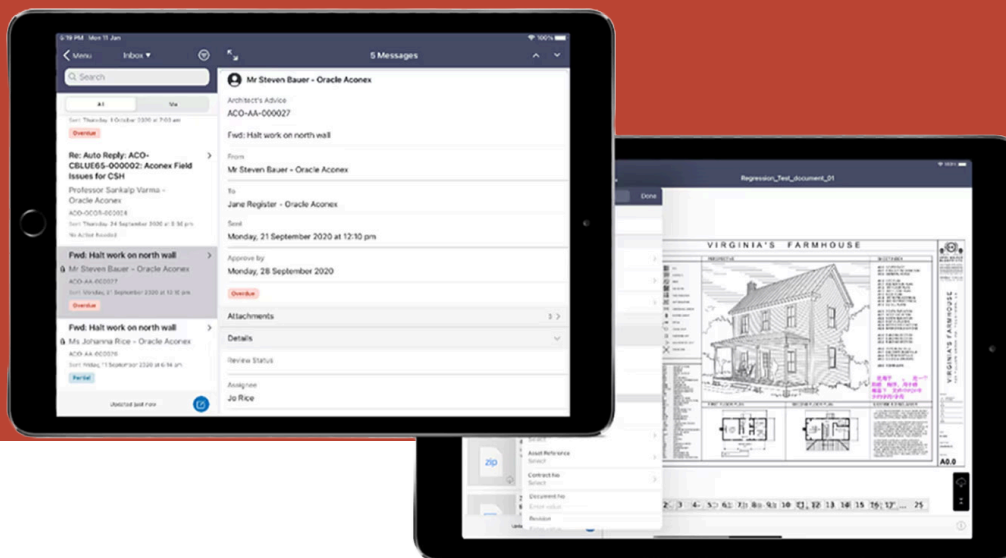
5:19 PM Mon 11 Jan

Menu

Inbox

Search

All

Me

Sent Thursday, 1 October 2020 at 7:03 am

Overdue

Re: Auto Reply: ACO-CBLUE65-000002: Aconex Field Issues for CSH

Professor Sankalp Varma - Oracle Aconex

ACO-OCOS-000024

Sent Thursday, 24 September 2020 at 9:38 pm

No Action Needed

Fwd: Halt work on north wall

Mr Steven Bauer - Oracle Aconex

ACO-AA-000027

Sent Monday, 21 September 2020 at 12:10 pm

Overdue

Fwd: Halt work on north wall

Ms Johanna Rice - Oracle Aconex

ACO-AA-000026

Sent Monday, 21 September 2020 at 6:14 pm

Partial

Updated just now

5 Messages

100%

Mr Steven Bauer - Oracle Aconex

Architect's Advice

ACO-AA-000027

Fwd: Halt work on north wall

From

Mr Steven Bauer - Oracle Aconex

To

Jane Register - Oracle Aconex

Sent

Monday, 21 September 2020 at 12:10 pm

Approve by

Monday, 28 September 2020

Overdue

Attachments

3

Details

Review Status

Assignee

Jo Rice

Regression_Test_document_01

Done

VIRGINIA'S FARMHOUSE

VIRGINIA'S FARMHOUSE

A0.0

zip

Select

Asset Reference

Select

Contract No

Select

Document No

Enter value

Revision

Enter value

2 3 4 5 6 7 8 9 10 11 12 13 14 15 16 17 ... 25